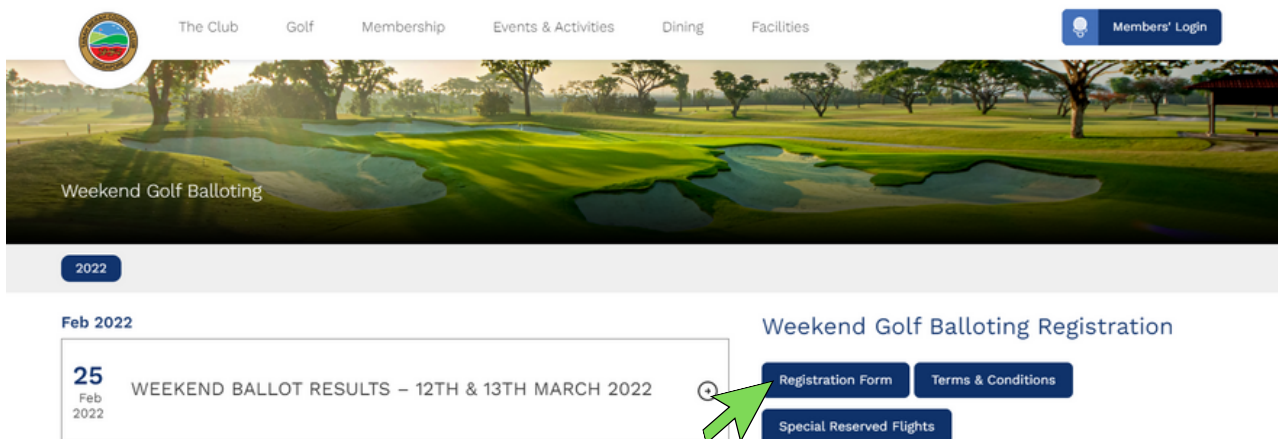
The Club Golf Membership Events & Activities Dining Facilities

Members' Login

Weekend Golf Balloting

2022

Feb 2022

25
Feb
2022

WEEKEND BALLOT RESULTS – 12TH & 13TH MARCH 2022

Weekend Golf Balloting Registration

Registration Form

Terms & Conditions

Special Reserved Flights